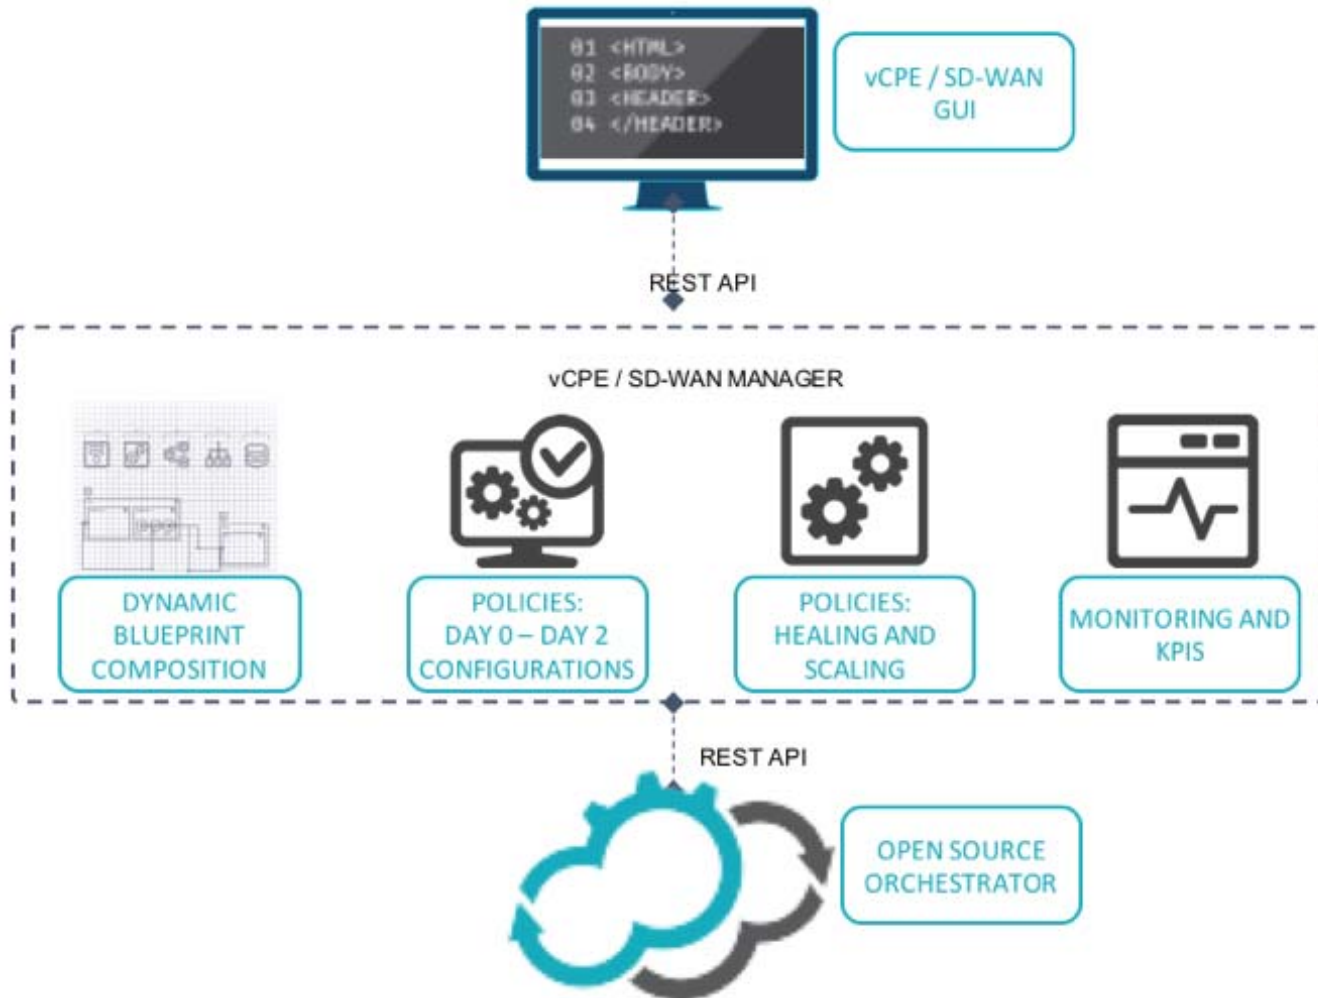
01 <HTML>
02 <BODY>
03 <HEADER>
04 </HEADER>

vCPE / SD-WAN GUI

REST API

vCPE / SD-WAN MANAGER

DYNAMIC BLUEPRINT COMPOSITION

POLICIES: DAY 0 – DAY 2 CONFIGURATIONS

POLICIES: HEALING AND SCALING

MONITORING AND KPIS

REST API

OPEN SOURCE ORCHESTRATOR